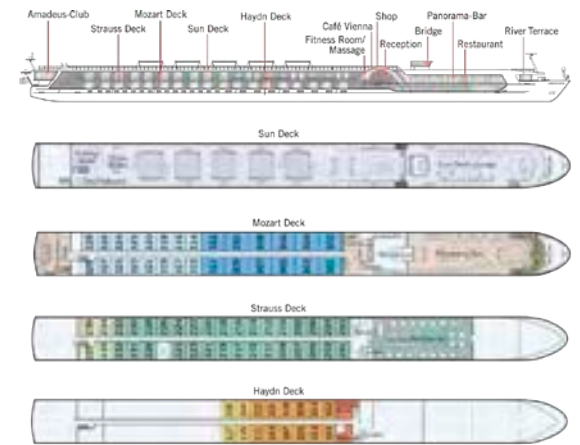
Amadeus-Club
Strauss Deck
Mozart Deck
Sun Deck
Haydn Deck
Café Vienna
Fitness Room/ Massage
Shop
Reception
Bridge
Panorama-Bar
Restaurant
River Terrace

Sun Deck

Mozart Deck

Strauss Deck

Haydn Deck